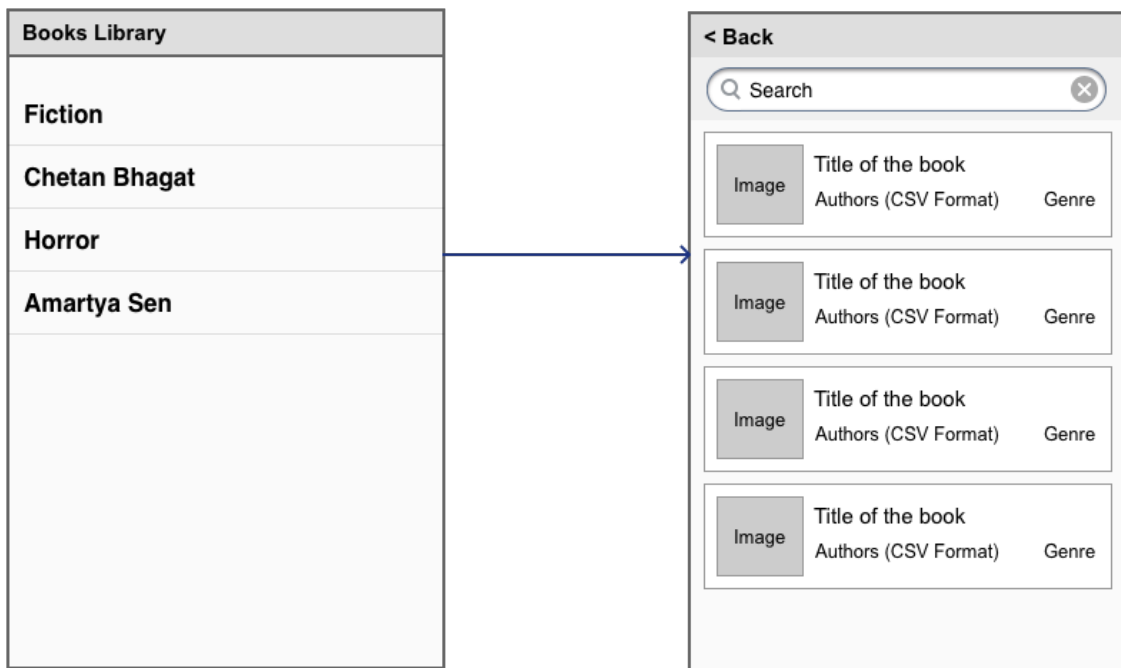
Books Library

Fiction

Chetan Bhagat

Horror

Amartya Sen

< Back

Search

Image

Title of the book

Authors (CSV Format) Genre

Image

Title of the book

Authors (CSV Format) Genre

Image

Title of the book

Authors (CSV Format) Genre

Image

Title of the book

Authors (CSV Format) Genre